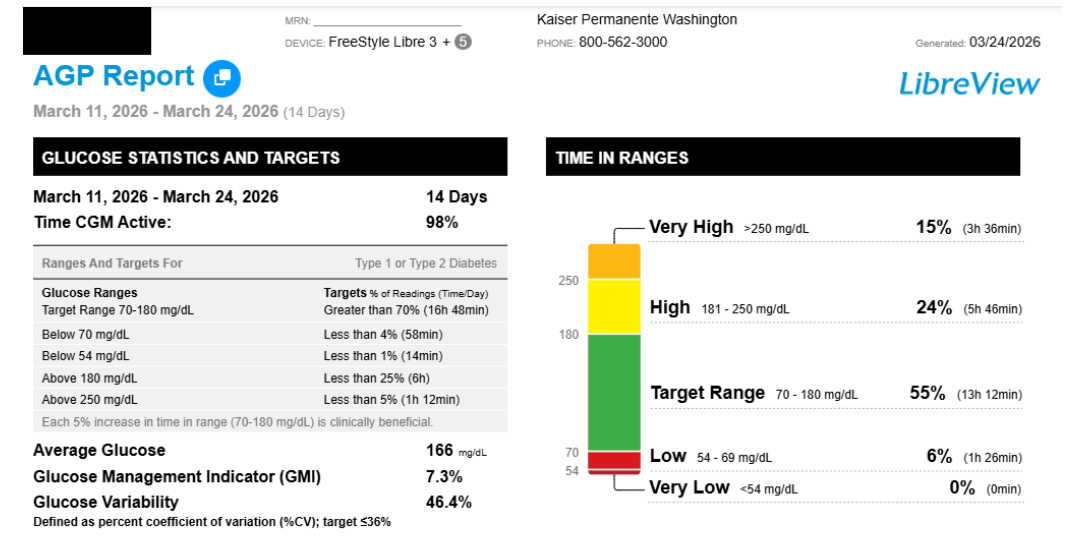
MRN: ____________________
DEVICE: FreeStyle Libre 3 + 5

Kaiser Permanente Washington
PHONE: 800-562-3000

Generated: 03/24/2026

AGP Report

LibreView

March 11, 2026 - March 24, 2026 (14 Days)

GLOSUCE STATISTICS AND TARGETS

March 11, 2026 - March 24, 2026 14 Days
Time CGM Active: 98%

Ranges And Targets For Type 1 or Type 2 Diabetes

| Glucose Ranges | Targets % of Readings (Time/Day) |
|---|---|
| Target Range 70-180 mg/dL | Greater than 70% (16h 48min) |
| Below 70 mg/dL | Less than 4% (58min) |
| Below 54 mg/dL | Less than 1% (14min) |
| Above 180 mg/dL | Less than 25% (6h) |
| Above 250 mg/dL | Less than 5% (1h 12min) |

Each 5% increase in time in range (70-180 mg/dL) is clinically beneficial.

Average Glucose 166 mg/dL
Glucose Management Indicator (GMI) 7.3%
Glucose Variability 46.4%
Defined as percent coefficient of variation (%CV); target ≤36%

TIME IN RANGES

250
180
70
54

Very High >250 mg/dL 15% (3h 36min)
High 181 - 250 mg/dL 24% (5h 46min)
Target Range 70 - 180 mg/dL 55% (13h 12min)
Low 54 - 69 mg/dL 6% (1h 26min)
Very Low <54 mg/dL 0% (0min)